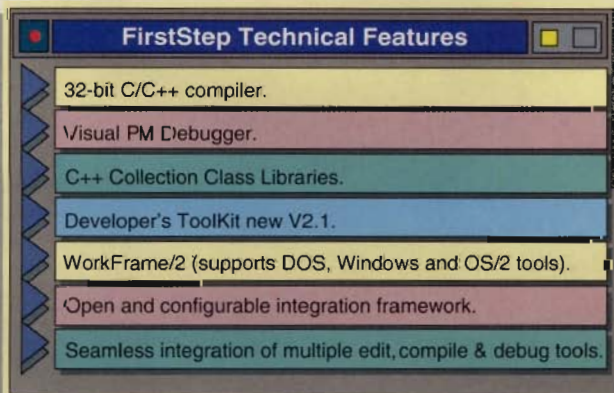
FirstStep Technical Features

32-bit C/C++ compiler.

Visual PM Debugger.

C++ Collection Class Libraries.

Developer's ToolKit new V2.1.

WorkFrame/2 (supports DOS, Windows and OS/2 tools).

Open and configurable integration framework.

Seamless integration of multiple edit, compile & debug tools.